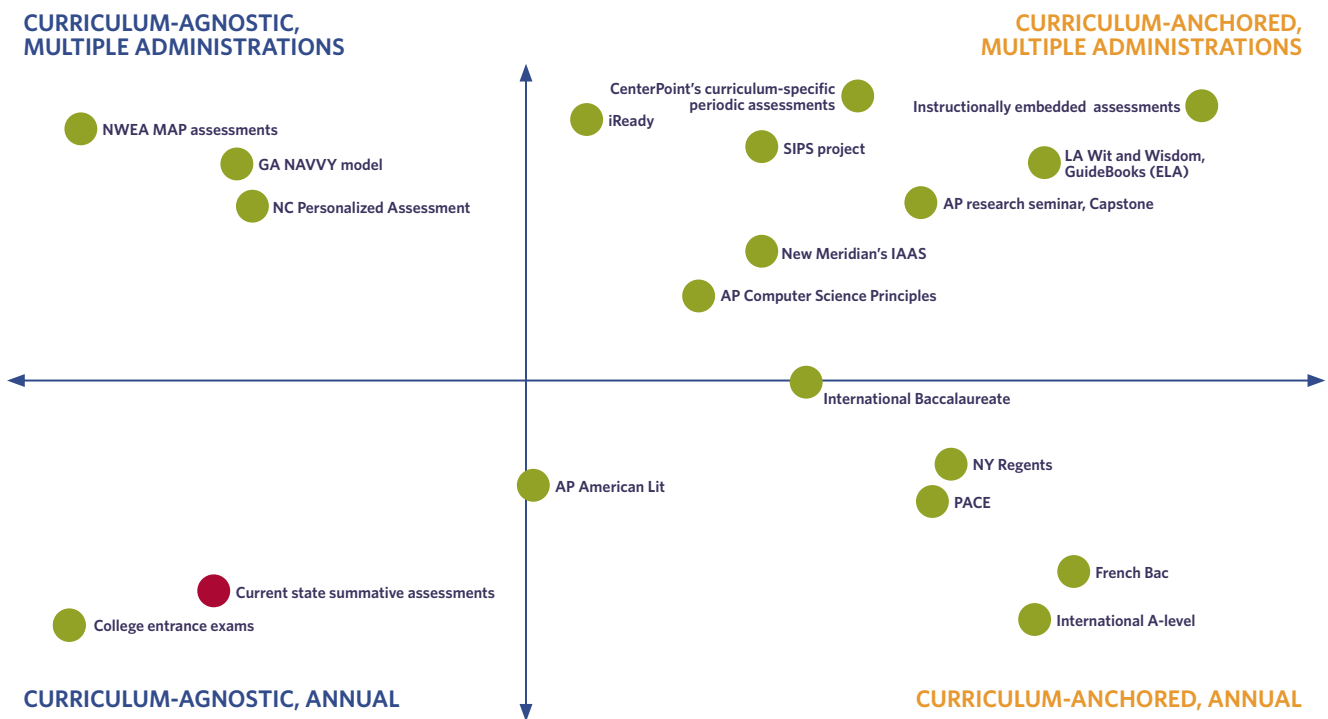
CURRICULUM-AGNOSTIC, MULTIPLE ADMINISTRATIONS

CURRICULUM-ANCHORED, MULTIPLE ADMINISTRATIONS

NWEA MAP assessments

GA NAVVY model

NC Personalized Assessment

iReady

CenterPoint's curriculum-specific periodic assessments

SIPS project

Instructionally embedded assessments

LA Wit and Wisdom, GuideBooks (ELA)

AP research seminar, Capstone

New Meridian's IAAS

AP Computer Science Principles

International Baccalaureate

NY Regents

AP American Lit

PACE

French Bac

Current state summative assessments

College entrance exams

International A-level

CURRICULUM-AGNOSTIC, ANNUAL

CURRICULUM-ANCHORED, ANNUAL